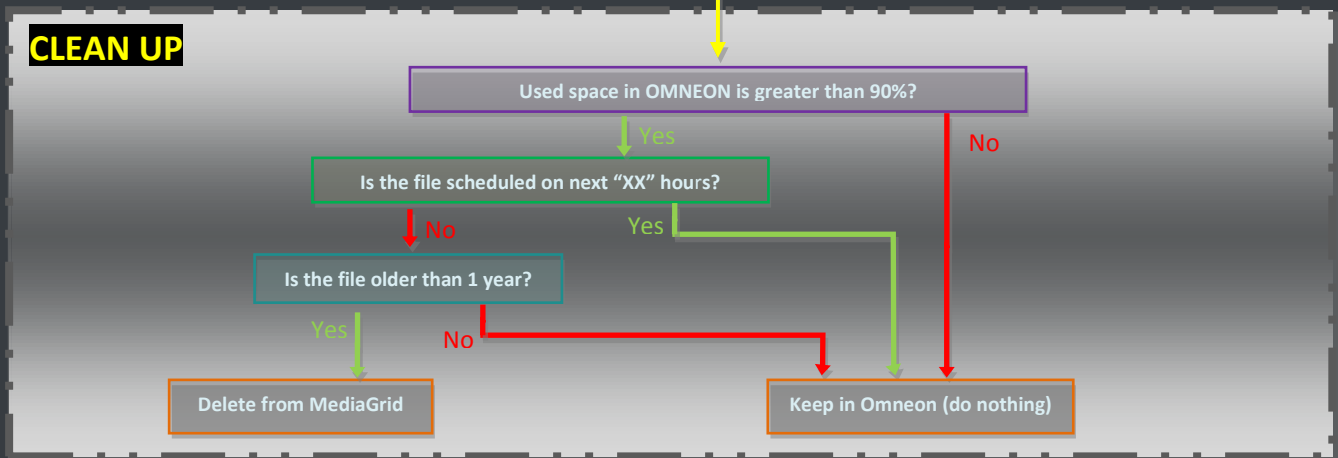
CLEAN UP

Used space in OMNEON is greater than 90%?

Yes

No

Is the file scheduled on next "XX" hours?

No

Yes

Is the file older than 1 year?

Yes

No

Delete from MediaGrid

Keep in Omneon (do nothing)